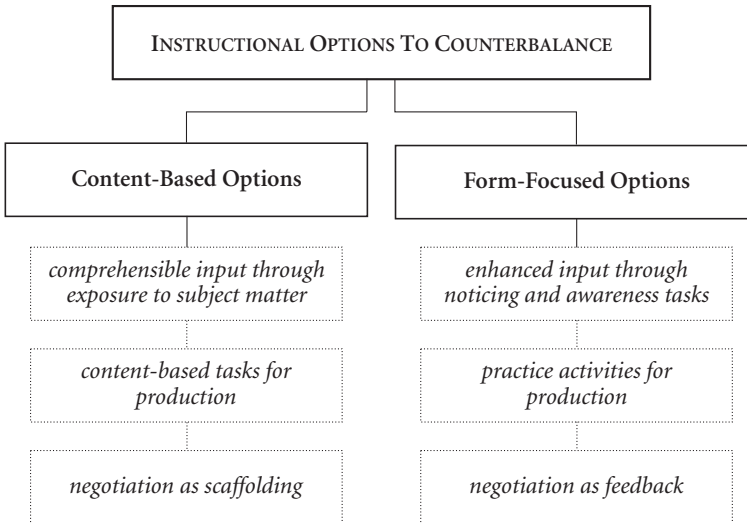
INSTRUCTIONAL OPTIONS TO COUNTERBALANCE

Content-Based Options

comprehensible input through exposure to subject matter

content-based tasks for production

negotiation as scaffolding

Form-Focused Options

enhanced input through noticing and awareness tasks

practice activities for production

negotiation as feedback